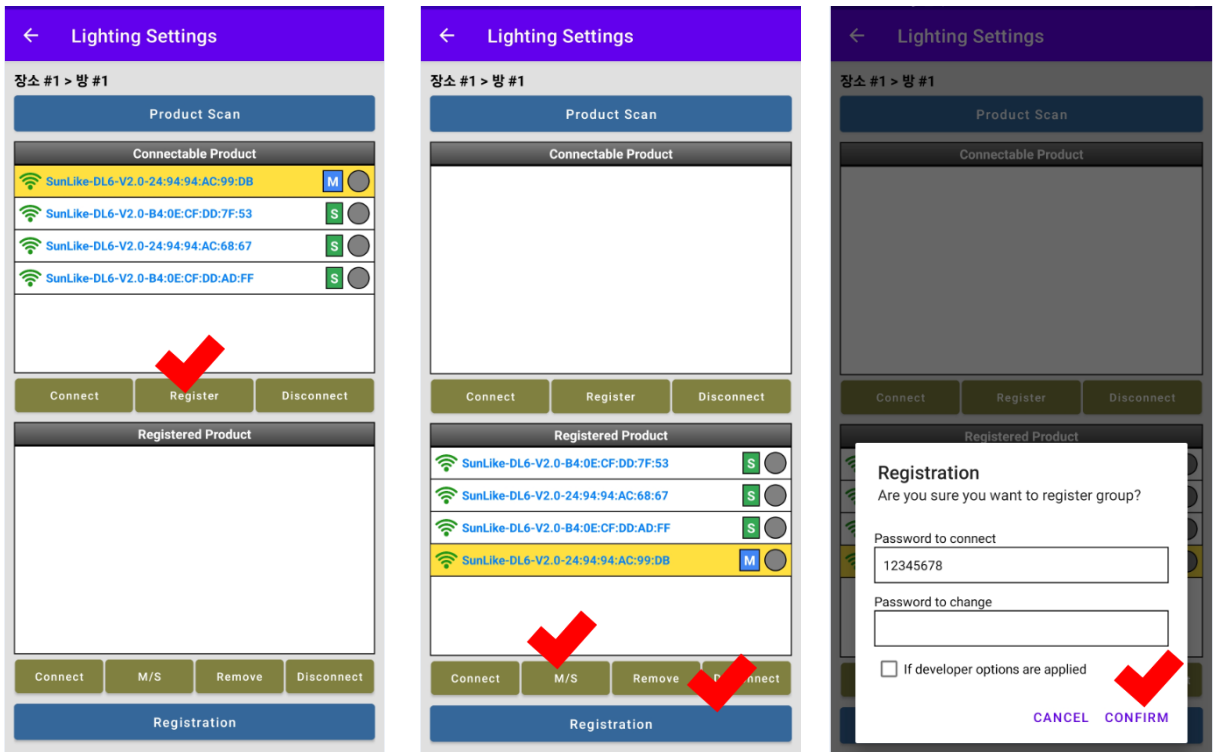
Lighting Settings

장소 #1 > 방 #1

Product Scan

Connectable Product

SunLike-DL6-V2.0-24:94:94:AC:99:DB M

SunLike-DL6-V2.0-B4:0E:CF:DD:7F:53 S

SunLike-DL6-V2.0-24:94:94:AC:68:67 S

SunLike-DL6-V2.0-B4:0E:CF:DD:AD:FF S

Connect Register Disconnect

Registered Product

Connect M/S Remove Disconnect

Registration

Lighting Settings

장소 #1 > 방 #1

Product Scan

Connectable Product

Connect Register Disconnect

Registered Product

SunLike-DL6-V2.0-B4:0E:CF:DD:7F:53 S

SunLike-DL6-V2.0-24:94:94:AC:68:67 S

SunLike-DL6-V2.0-B4:0E:CF:DD:AD:FF S

SunLike-DL6-V2.0-24:94:94:AC:99:DB M

Connect M/S Remove D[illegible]nnect

Registration

Lighting Settings

장소 #1 > 방 #1

Product Scan

Connectable Product

Connect Register Disconnect

Registered Product

Registration

Are you sure you want to register group?

Password to connect

12345678

Password to change

If developer options are applied

CANCEL CONFIRM